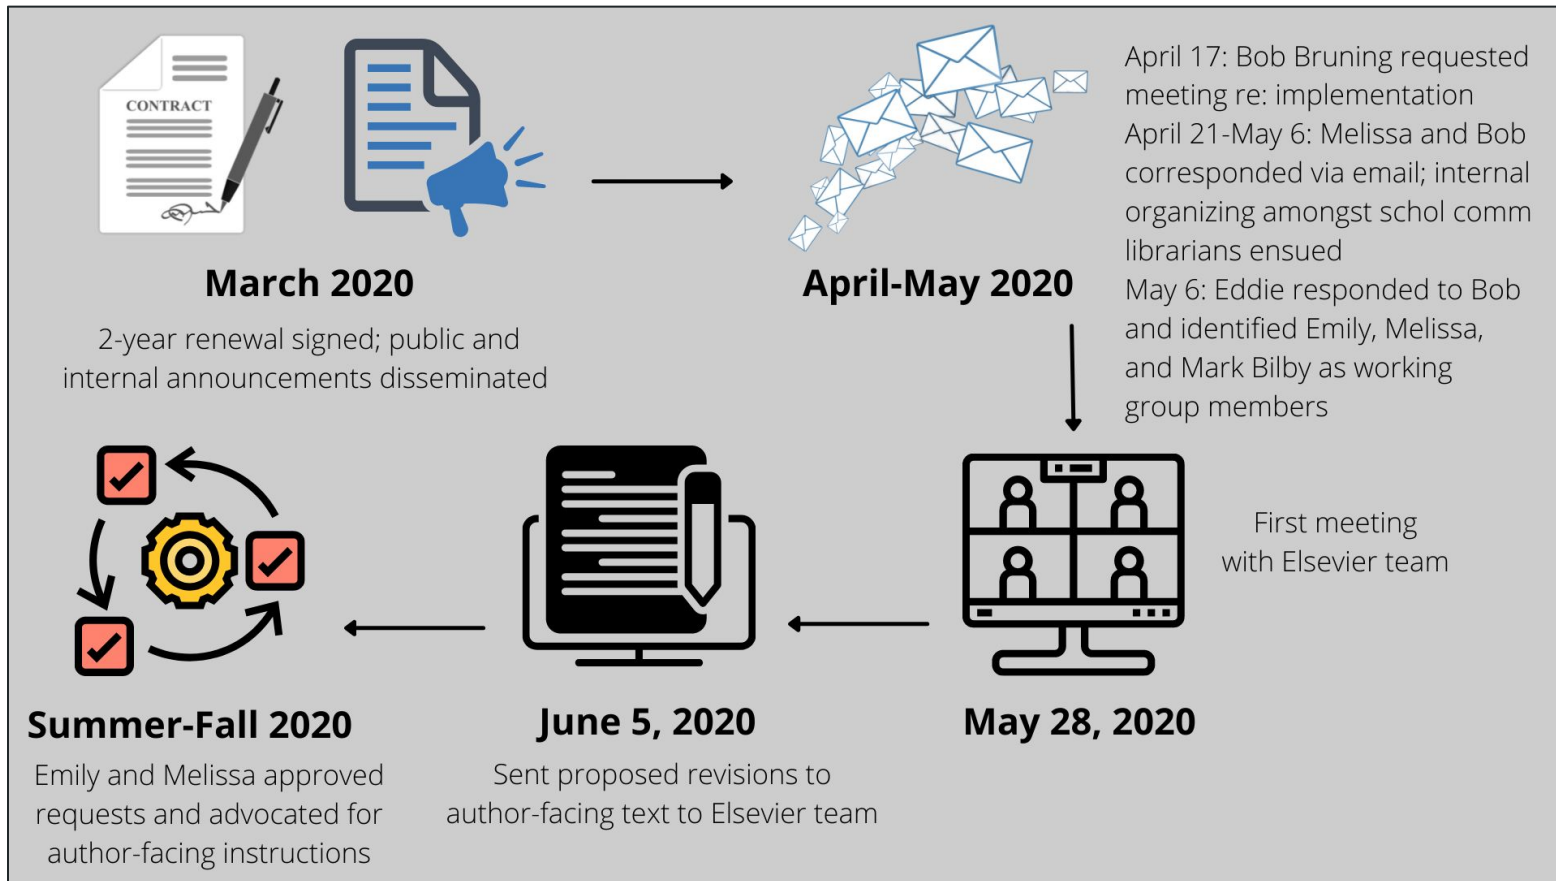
CONTRACT

March 2020

2-year renewal signed; public and internal announcements disseminated

April-May 2020

April 17: Bob Bruning requested meeting re: implementation
April 21-May 6: Melissa and Bob corresponded via email; internal organizing amongst schol comm librarians ensued
May 6: Eddie responded to Bob and identified Emily, Melissa, and Mark Bilby as working group members

First meeting with Elsevier team

May 28, 2020

June 5, 2020

Sent proposed revisions to author-facing text to Elsevier team

Summer-Fall 2020

Emily and Melissa approved requests and advocated for author-facing instructions